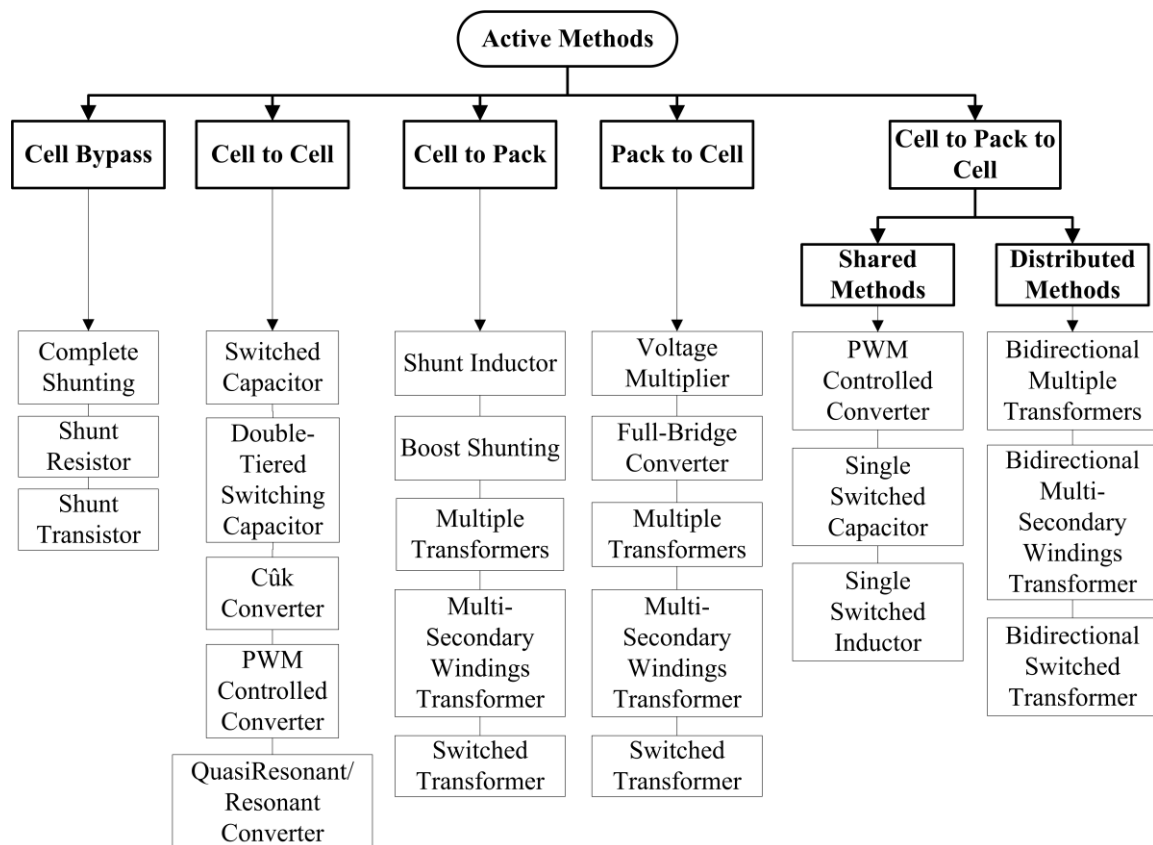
Active Methods

Cell Bypass

Complete Shunting

Shunt Resistor

Shunt Transistor

Cell to Cell

Switched Capacitor

Double-Tiered Switching Capacitor

Cûk Converter

PWM Controlled Converter

QuasiResonant/ Resonant Converter

Cell to Pack

Shunt Inductor

Boost Shunting

Multiple Transformers

Multi-Secondary Windings Transformer

Switched Transformer

Pack to Cell

Voltage Multiplier

Full-Bridge Converter

Multiple Transformers

Multi-Secondary Windings Transformer

Switched Transformer

Cell to Pack to Cell

Shared Methods

PWM Controlled Converter

Single Switched Capacitor

Single Switched Inductor

Distributed Methods

Bidirectional Multiple Transformers

Bidirectional Multi-Secondary Windings Transformer

Bidirectional Switched Transformer